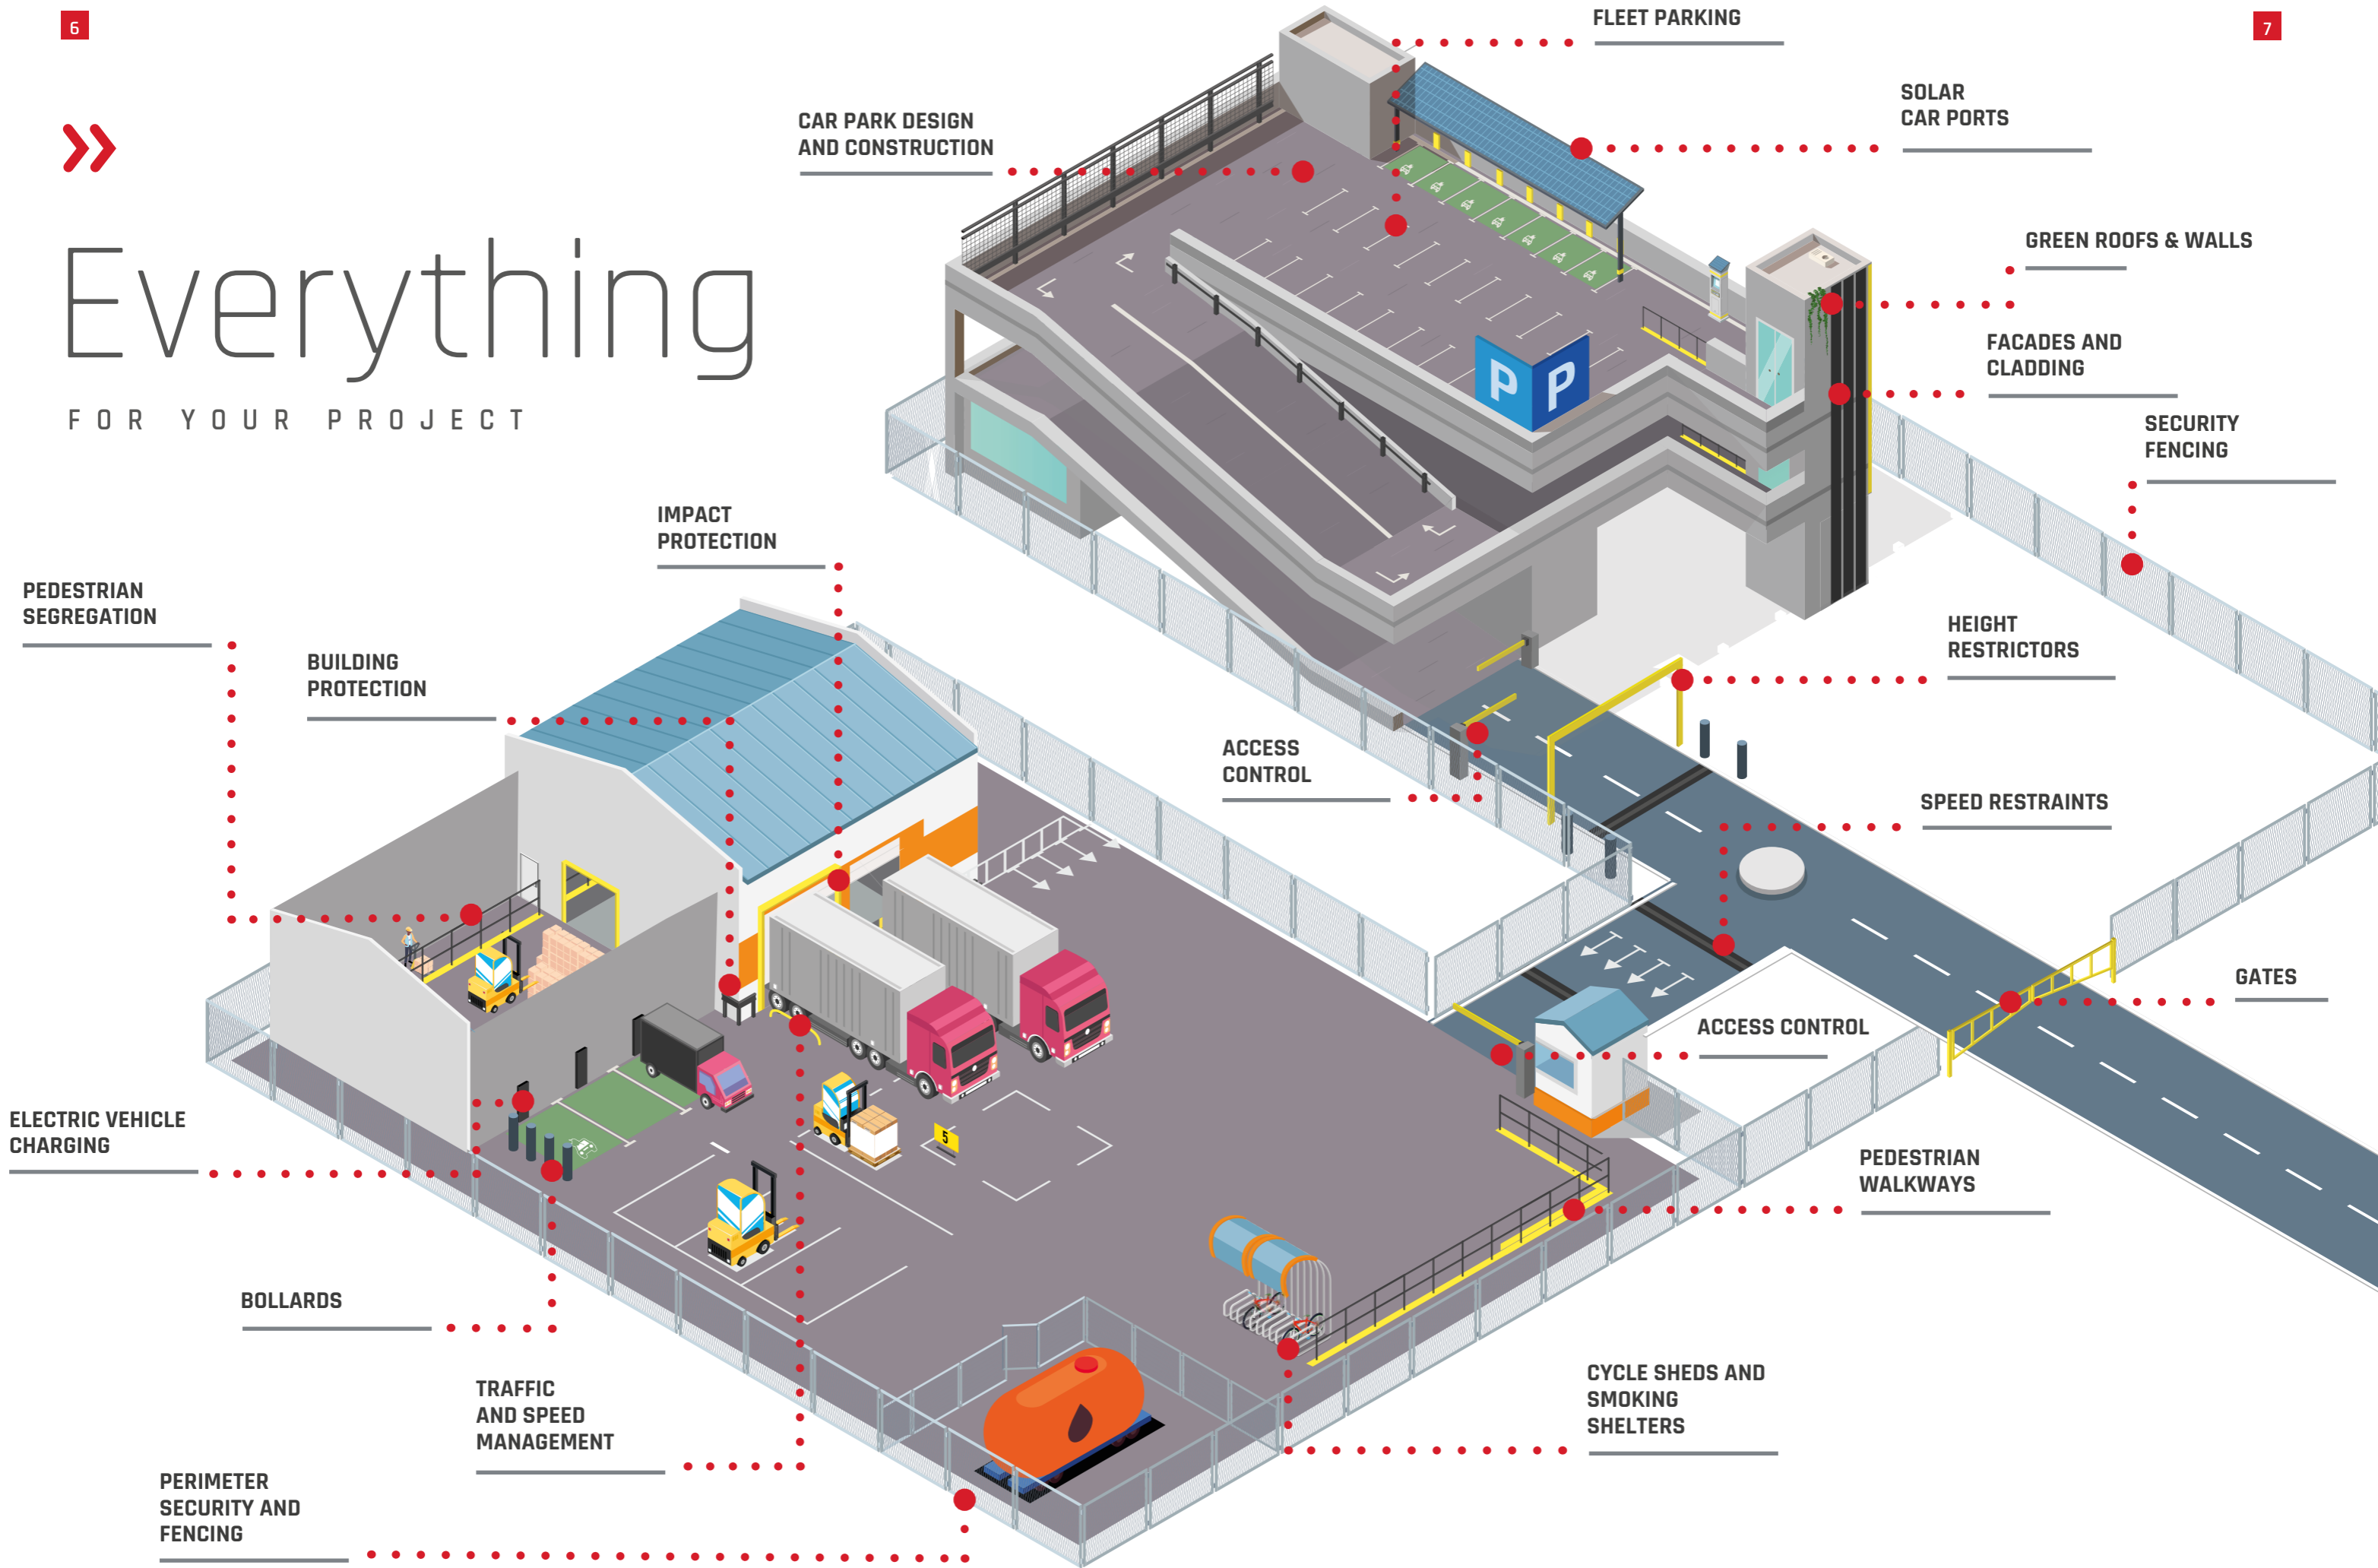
6

7

Everything

FOR YOUR PROJECT

FLEET PARKING

CAR PARK DESIGN AND CONSTRUCTION

SOLAR CAR PORTS

GREEN ROOFS & WALLS

FACADES AND CLADDING

SECURITY FENCING

IMPACT PROTECTION

PEDESTRIAN SEGREGATION

BUILDING PROTECTION

HEIGHT RESTRICTORS

ACCESS CONTROL

SPEED RESTRAINTS

GATES

ACCESS CONTROL

ELECTRIC VEHICLE CHARGING

PEDESTRIAN WALKWAYS

BOLLARDS

TRAFFIC AND SPEED MANAGEMENT

CYCLE SHEDS AND SMOKING SHELTERS

PERIMETER SECURITY AND FENCING

P P

5